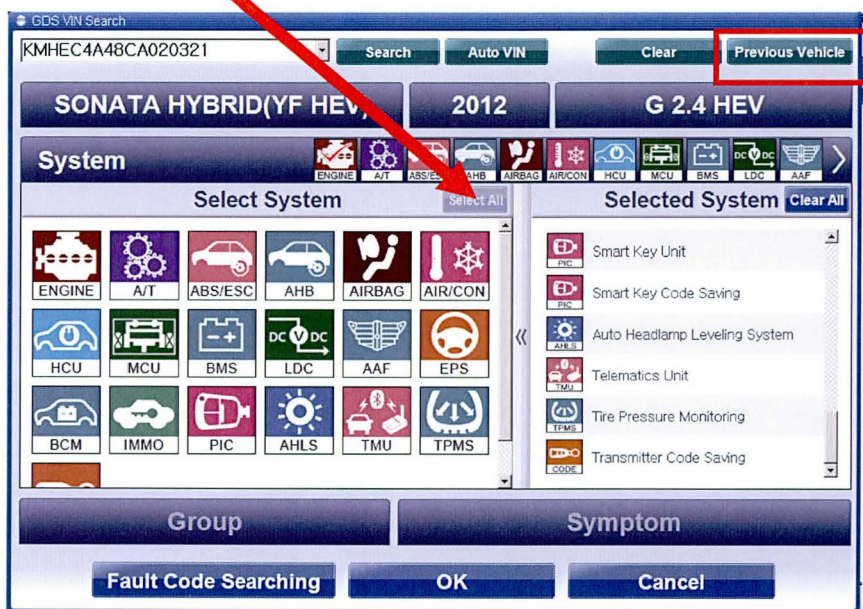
GDS VIN Search

KMHEC4A48CA020321

Search

Auto VIN

Clear

Previous Vehicle

SONATA HYBRID(YF HEV)

2012

G 2.4 HEV

System

ENGINE A/T ABS/E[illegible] AHB AIRBAG AIR/CON HCU MCU BMS LDC AAF

Select System

Select All

Selected System

Clear All

ENGINE A/T ABS/ESC AHB AIRBAG AIR/CON

HCU MCU BMS LDC AAF EPS

BCM IMMO PIC AHLS TMU TPMS

Smart Key Unit

Smart Key Code Saving

Auto Headlamp Leveling System

Telematics Unit

Tire Pressure Monitoring

Transmitter Code Saving

Group

Symptom

Fault Code Searching

OK

Cancel